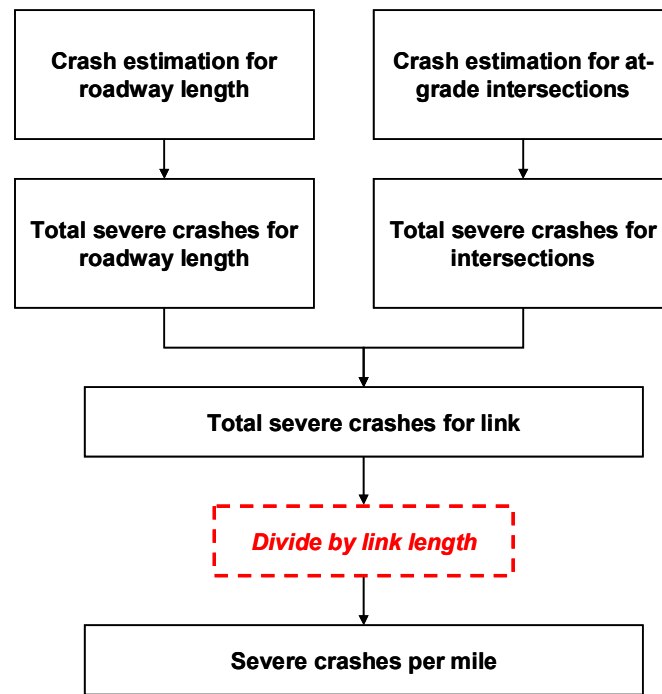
Crash estimation for roadway length

Crash estimation for at-grade intersections

Total severe crashes for roadway length

Total severe crashes for intersections

Total severe crashes for link

Divide by link length

Severe crashes per mile